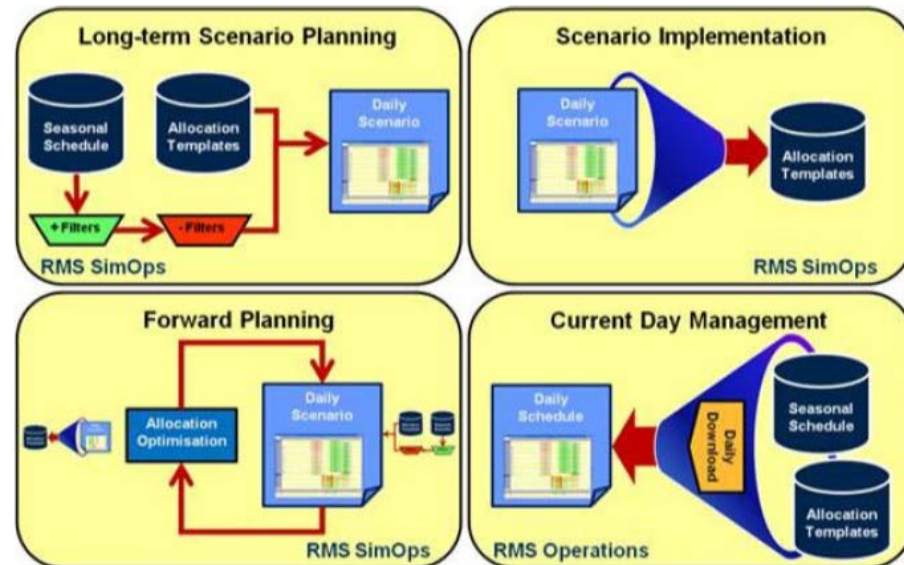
Long-term Scenario Planning

Seasonal Schedule

Allocation Templates

Daily Scenario

+ Filters

- Filters

RMS SimOps

Scenario Implementation

Daily Scenario

Allocation Templates

RMS SimOps

Forward Planning

Allocation Optimisation

Daily Scenario

RMS SimOps

Current Day Management

Daily Schedule

Daily Download

Seasonal Schedule

Allocation Templates

RMS Operations